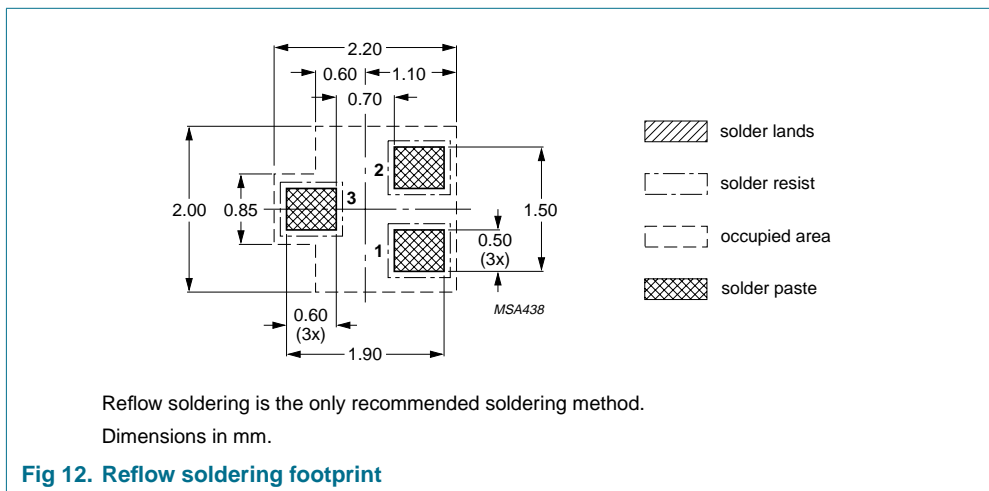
2.20

0.60

1.10

0.70

2

2.00

0.85

3

1.50

1

0.50
(3x)

MSA438

0.60
(3x)

1.90

solder lands

solder resist

occupied area

solder paste

Reflow soldering is the only recommended soldering method.

Dimensions in mm.

Fig 12. Reflow soldering footprint